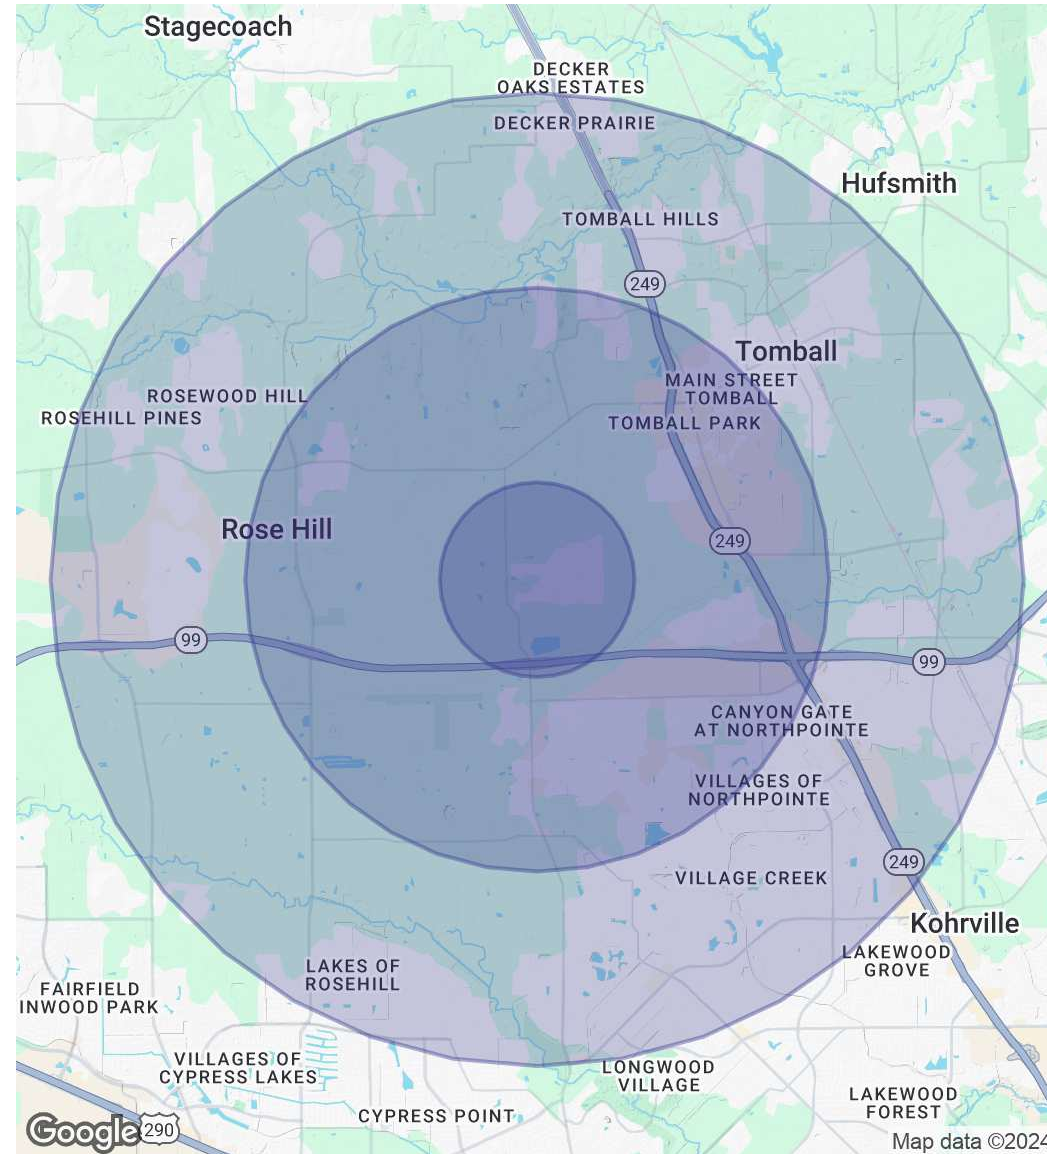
Stagecoach
DECKER OAKS ESTATES
DECKER PRAIRIE
Hufsmith
TOMBALL HILLS
249
Tomball
MAIN STREET TOMBALL
ROSEWOOD HILL
ROSEHILL PINES
TOMBALL PARK
Rose Hill
249
99
99
CANYON GATE AT NORTHPOINTE
VILLAGES OF NORTHPOINTE
249
VILLAGE CREEK
Kohrville
LAKEWOOD GROVE
LAKES OF ROSEHILL
FAIRFIELD INWOOD PARK
VILLAGES OF CYPRESS LAKES
LONGWOOD VILLAGE
LAKEWOOD FOREST
Google
290
CYPRESS POINT
Map data ©2024